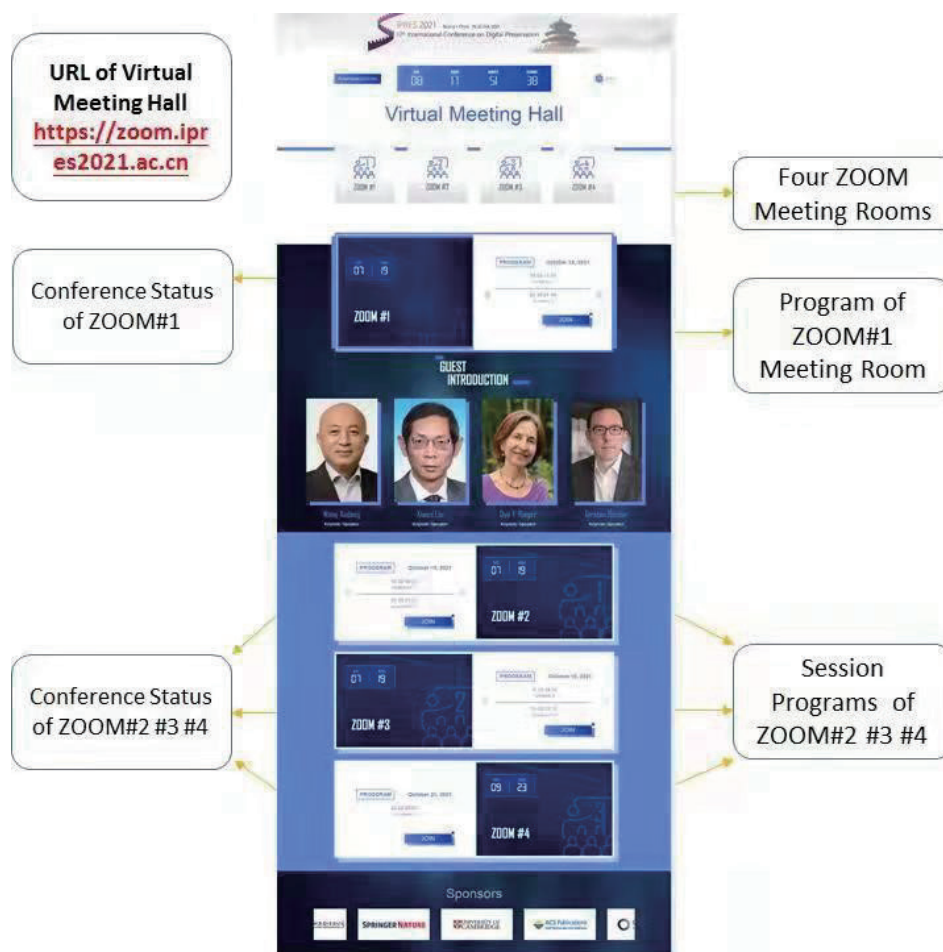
URL of Virtual Meeting Hall
https://zoom.ipres2021.ac.cn

iPRES 2021
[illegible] International Conference on Digital Preservation

08 11 51 38

Virtual Meeting Hall

ZOOM #1 ZOOM #2 ZOOM #3 ZOOM #4

Four ZOOM Meeting Rooms

Conference Status of ZOOM#1

07 19

ZOOM #1

PROGRAM October 19, 2021

JOIN

Program of ZOOM#1 Meeting Room

GUEST INTRODUCTION

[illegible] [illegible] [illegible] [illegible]

PROGRAM October 19, 2021

JOIN

07 19

ZOOM #2

07 19

ZOOM #3

PROGRAM October 19, 2021

JOIN

PROGRAM October 21, 2021

JOIN

09 23

ZOOM #4

Conference Status of ZOOM#2 #3 #4

Session Programs of ZOOM#2 #3 #4

Sponsors

SPRINGER NATURE

UNIVERSITY OF CAMBRIDGE

ACS Publications